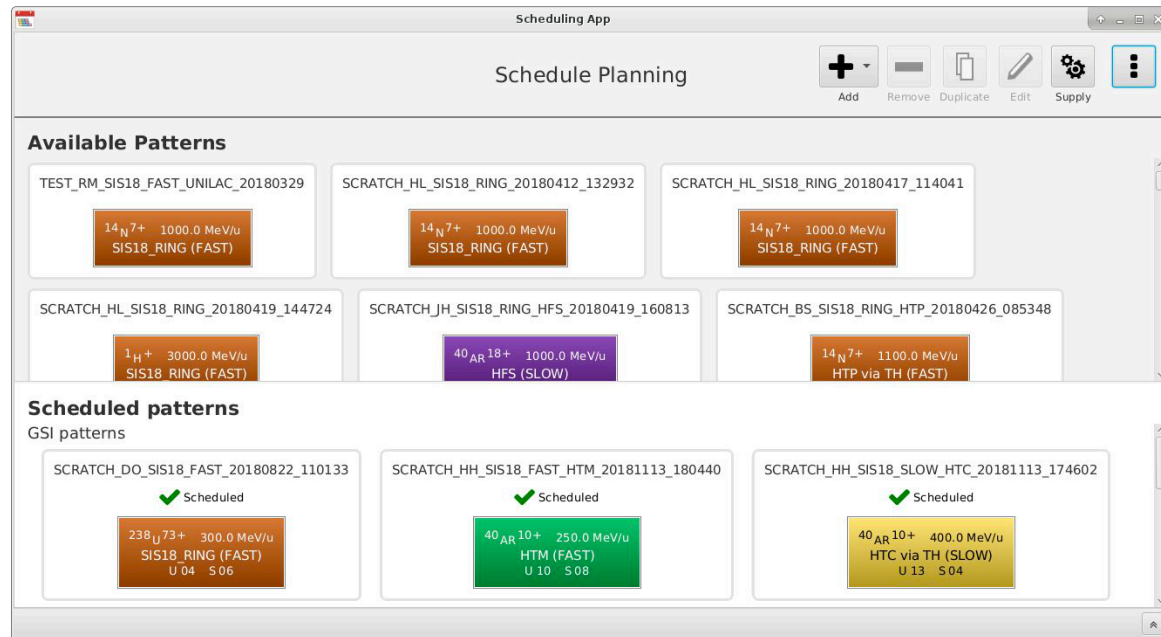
Scheduling App

Schedule Planning

Add Remove Duplicate Edit Supply

Available Patterns

TEST_RM_SIS18_FAST_UNILAC_20180329

$^{14}N^{7+}$ 1000.0 MeV/u
SIS18_RING (FAST)

SCRATCH_HL_SIS18_RING_20180412_132932

$^{14}N^{7+}$ 1000.0 MeV/u
SIS18_RING (FAST)

SCRATCH_HL_SIS18_RING_20180417_114041

$^{14}N^{7+}$ 1000.0 MeV/u
SIS18_RING (FAST)

SCRATCH_HL_SIS18_RING_20180419_144724

$^{1}H^{+}$ 3000.0 MeV/u
SIS18_RING (FAST)

SCRATCH_JH_SIS18_RING_HFS_20180419_160813

$^{40}AR^{18+}$ 1000.0 MeV/u
HFS (SLOW)

SCRATCH_BS_SIS18_RING_HTP_20180426_085348

$^{14}N^{7+}$ 1100.0 MeV/u
HTP via TH (FAST)

Scheduled patterns
GSI patterns

SCRATCH_DO_SIS18_FAST_20180822_110133
Scheduled
$^{238}U^{73+}$ 300.0 MeV/u
SIS18_RING (FAST)
U 04 S 06

SCRATCH_HH_SIS18_FAST_HTM_20181113_180440
Scheduled
$^{40}AR^{10+}$ 250.0 MeV/u
HTM (FAST)
U 10 S 08

SCRATCH_HH_SIS18_SLOW_HTC_20181113_174602
Scheduled
$^{40}AR^{10+}$ 400.0 MeV/u
HTC via TH (SLOW)
U 13 S 04